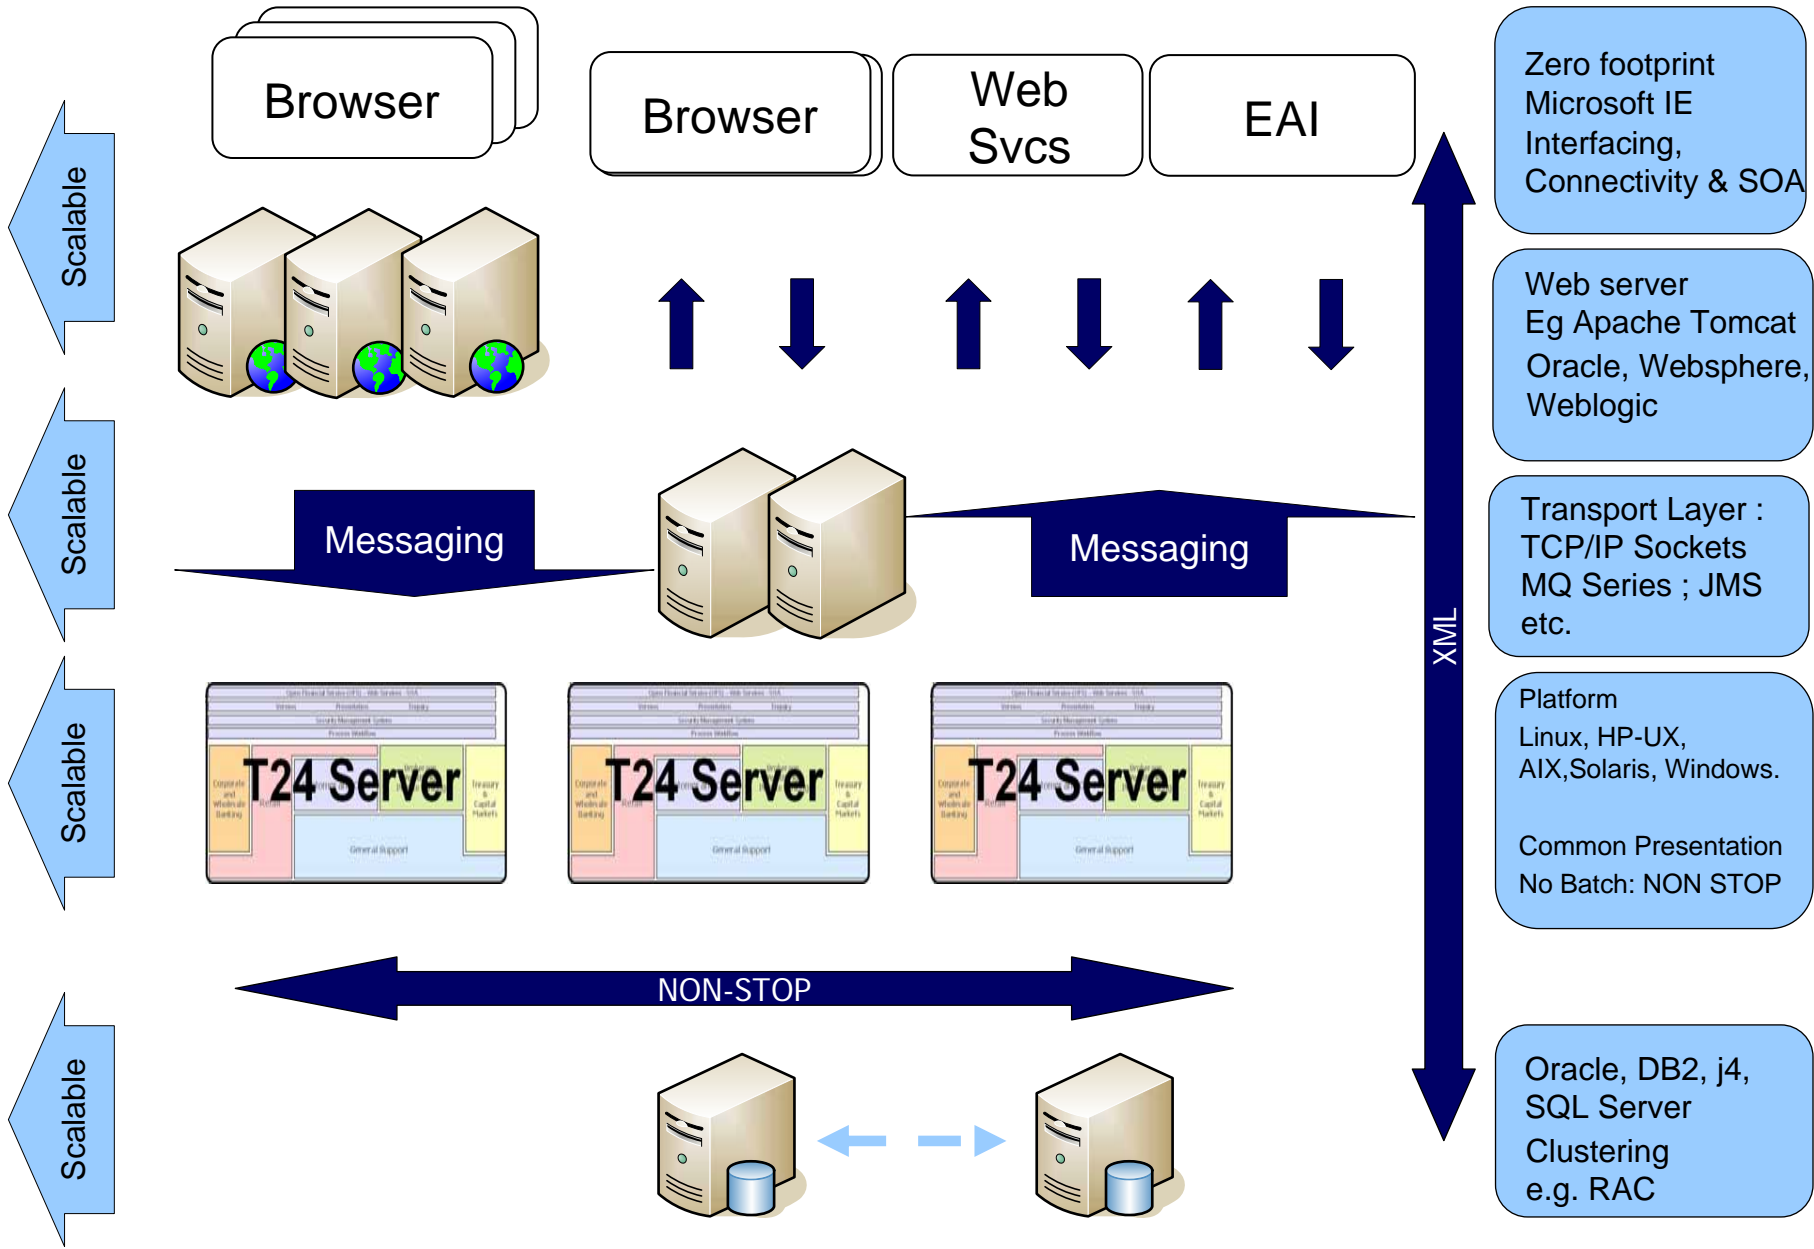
Browser

Browser

Web Svcs

EAI

Zero footprint
Microsoft IE
Interfacing,
Connectivity & SOA

Scalable

Web server
Eg Apache Tomcat
Oracle, Websphere,
Weblogic

Scalable

Messaging

Messaging

Transport Layer :
TCP/IP Sockets
MQ Series ; JMS
etc.

XML

Scalable

T24 Server

T24 Server

T24 Server

Platform
Linux, HP-UX,
AIX,Solaris, Windows.

Common Presentation
No Batch: NON STOP

NON-STOP

Scalable

Oracle, DB2, j4,
SQL Server
Clustering
e.g. RAC